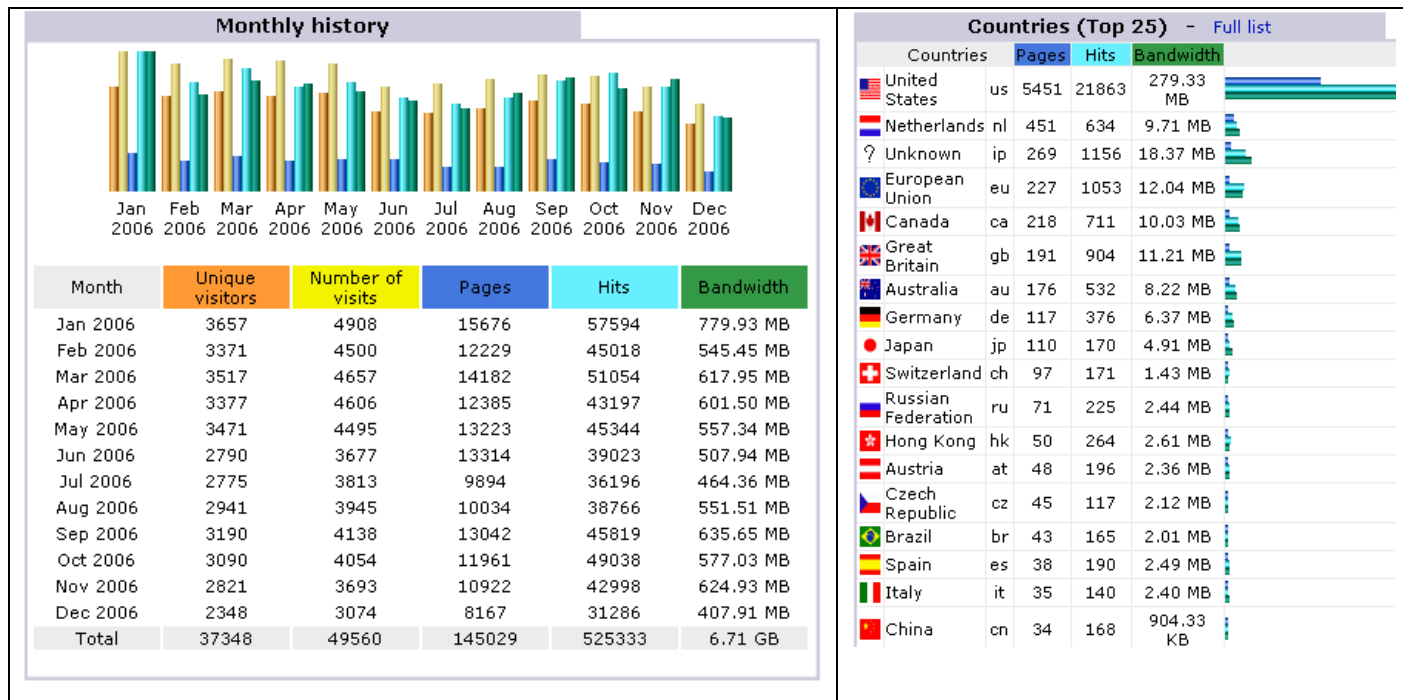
Monthly history

Jan 2006 Feb 2006 Mar 2006 Apr 2006 May 2006 Jun 2006 Jul 2006 Aug 2006 Sep 2006 Oct 2006 Nov 2006 Dec 2006

| Month | Unique visitors | Number of visits | Pages | Hits | Bandwidth |
|---|---|---|---|---|---|
| Jan 2006 | 3657 | 4908 | 15676 | 57594 | 779.93 MB |
| Feb 2006 | 3371 | 4500 | 12229 | 45018 | 545.45 MB |
| Mar 2006 | 3517 | 4657 | 14182 | 51054 | 617.95 MB |
| Apr 2006 | 3377 | 4606 | 12385 | 43197 | 601.50 MB |
| May 2006 | 3471 | 4495 | 13223 | 45344 | 557.34 MB |
| Jun 2006 | 2790 | 3677 | 13314 | 39023 | 507.94 MB |
| Jul 2006 | 2775 | 3813 | 9894 | 36196 | 464.36 MB |
| Aug 2006 | 2941 | 3945 | 10034 | 38766 | 551.51 MB |
| Sep 2006 | 3190 | 4138 | 13042 | 45819 | 635.65 MB |
| Oct 2006 | 3090 | 4054 | 11961 | 49038 | 577.03 MB |
| Nov 2006 | 2821 | 3693 | 10922 | 42998 | 624.93 MB |
| Dec 2006 | 2348 | 3074 | 8167 | 31286 | 407.91 MB |
| Total | 37348 | 49560 | 145029 | 525333 | 6.71 GB |

Countries (Top 25) - Full list

| Countries | | Pages | Hits | Bandwidth |
|---|---|---|---|---|
| United States | us | 5451 | 21863 | 279.33 MB |
| Netherlands | nl | 451 | 634 | 9.71 MB |
| Unknown | ip | 269 | 1156 | 18.37 MB |
| European Union | eu | 227 | 1053 | 12.04 MB |
| Canada | ca | 218 | 711 | 10.03 MB |
| Great Britain | gb | 191 | 904 | 11.21 MB |
| Australia | au | 176 | 532 | 8.22 MB |
| Germany | de | 117 | 376 | 6.37 MB |
| Japan | jp | 110 | 170 | 4.91 MB |
| Switzerland | ch | 97 | 171 | 1.43 MB |
| Russian Federation | ru | 71 | 225 | 2.44 MB |
| Hong Kong | hk | 50 | 264 | 2.61 MB |
| Austria | at | 48 | 196 | 2.36 MB |
| Czech Republic | cz | 45 | 117 | 2.12 MB |
| Brazil | br | 43 | 165 | 2.01 MB |
| Spain | es | 38 | 190 | 2.49 MB |
| Italy | it | 35 | 140 | 2.40 MB |
| China | cn | 34 | 168 | 904.33 KB |